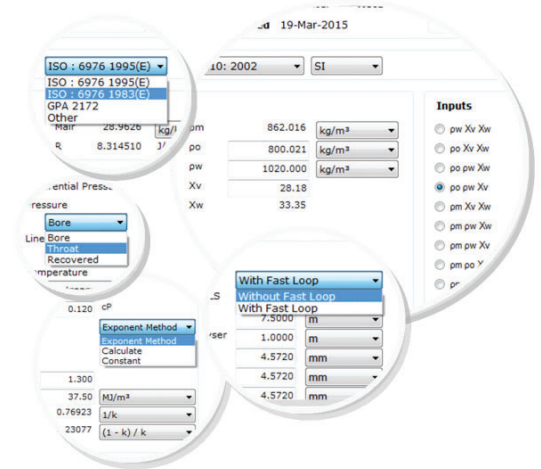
d 19-Mar-2015

ISO : 6976 1995(E)
ISO : 6976 1995(E)
ISO : 6976 1983(E)
GPA 2172
Other

10: 2002
SI

Mair 28.9626 kg/k
R 8.314510 J/

ρm 862.016 kg/m³
ρo 800.021 kg/m³
ρw 1020.000 kg/m³
Xv 28.18
Xw 33.35

Inputs
ρw Xv Xw
ρo Xv Xw
ρo ρw Xw
ρo ρw Xv
ρm Xv Xw
ρm ρw Xw
ρm ρw Xv
ρm ρo X
ρ

ential Press
ressure
Bore
Line Bore
Throat
Recovered
mperature

0.120 cP
Exponent Method
Exponent Method
Calculate
Constant

1.300
37.50 MJ/m³
0.76923 1/k
23077 (1 - k) / k

LS
With Fast Loop
Without Fast Loop
With Fast Loop
7.5000 m
ser 1.0000 m
4.5720 mm
4.5720 mm
4.5720 mm